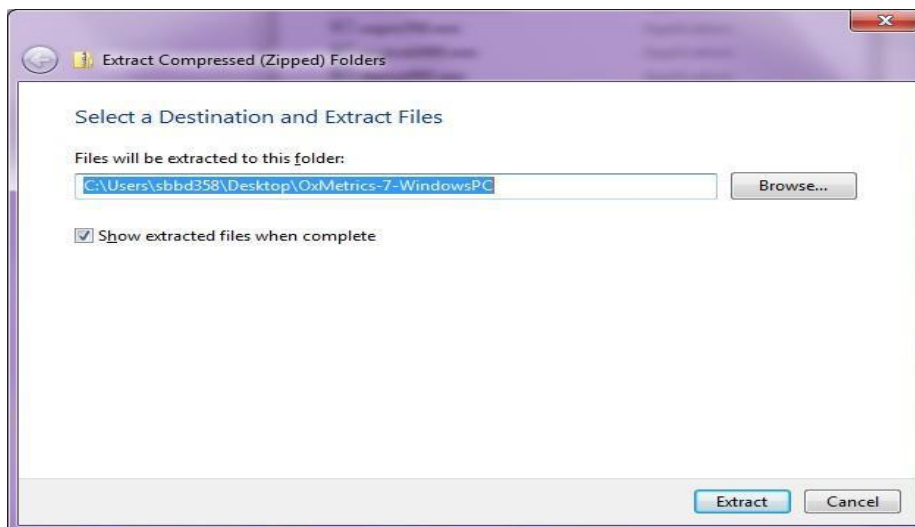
Extract Compressed (Zipped) Folders

Select a Destination and Extract Files

Files will be extracted to this folder:

C:\Users\sbbd358\Desktop\OxMetrics-7-WindowsPC

Browse...

Show extracted files when complete

Extract

Cancel